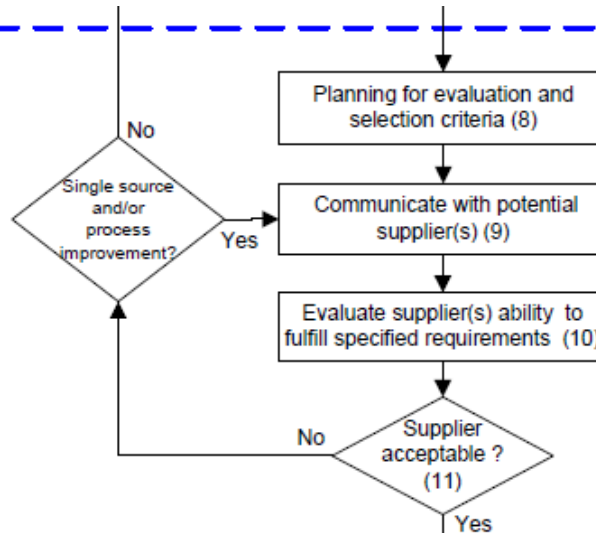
Planning for evaluation and selection criteria (8)

No

Single source and/or process improvement?

Yes

Communicate with potential supplier(s) (9)

Evaluate supplier(s) ability to fulfill specified requirements (10)

No

Supplier acceptable ? (11)

Yes